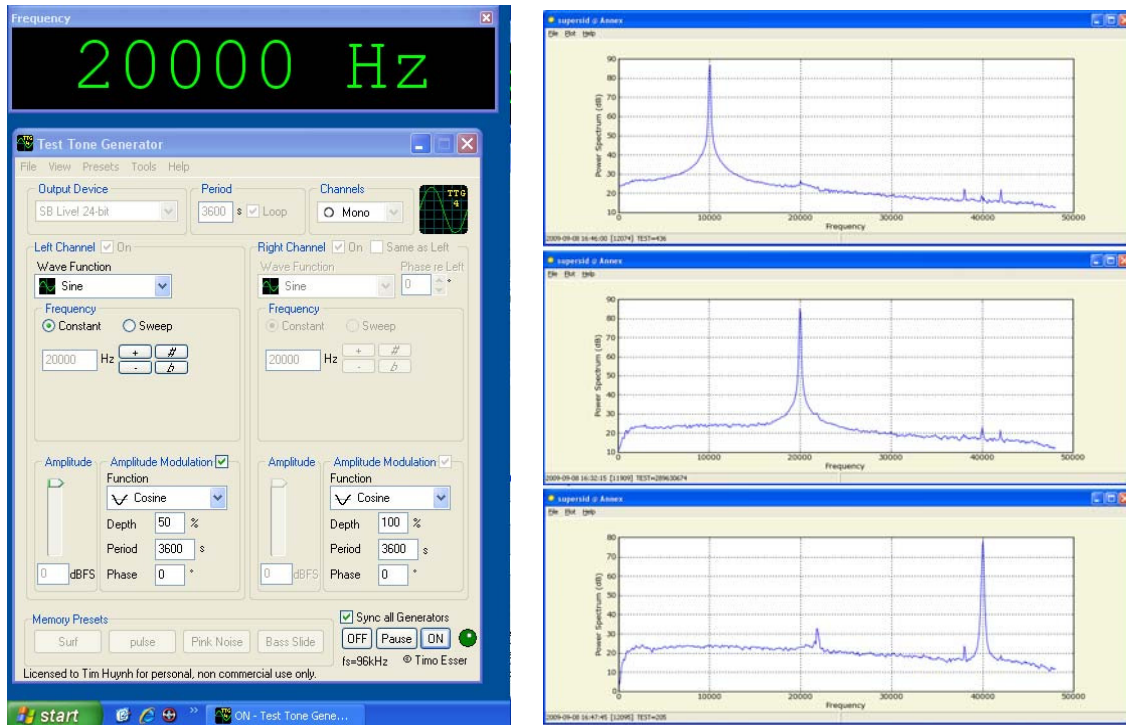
Frequency

20000 Hz

Test Tone Generator

File View Presets Tools Help

Output Device
SB Live! 24-bit

Period
3600 s Loop

Channels
Mono

TTG 4

Left Channel On
Wave Function
Sine
Frequency
Constant Sweep
20000 Hz + # - b

Right Channel On Same as Left
Wave Function
Sine
Phase re Left
0 °
Frequency
Constant Sweep
20000 Hz + # - b

Amplitude
0 dBFS
Amplitude Modulation
Function
Cosine
Depth 50 %
Period 3600 s
Phase 0 °

Amplitude
0 dBFS
Amplitude Modulation
Function
Cosine
Depth 100 %
Period 3600 s
Phase 0 °

Memory Presets
Surf pulse Pink Noise Bass Slide

Sync all Generators
OFF Pause ON
fs=96kHz © Timo Esser

Licensed to Tim Huynh for personal, non commercial use only.

start ON - Test Tone Gene...

supersid @ Annex
File Edit Help
90 80 70 60 50 40 30 20 10
Power Spectrum (dB)
0 10000 20000 30000 40000 50000
Frequency
2009-09-08 16:46:00 [12074] TEST=436

supersid @ Annex
File Edit Help
90 80 70 60 50 40 30 20 10
Power Spectrum (dB)
0 10000 20000 30000 40000 50000
Frequency
2009-09-08 16:32:15 [11909] TEST=289630674

supersid @ Annex
File Edit Help
80 70 60 50 40 30 20 10 0
Power Spectrum (dB)
0 10000 20000 30000 40000 50000
Frequency
2009-09-08 16:47:45 [12095] TEST=205